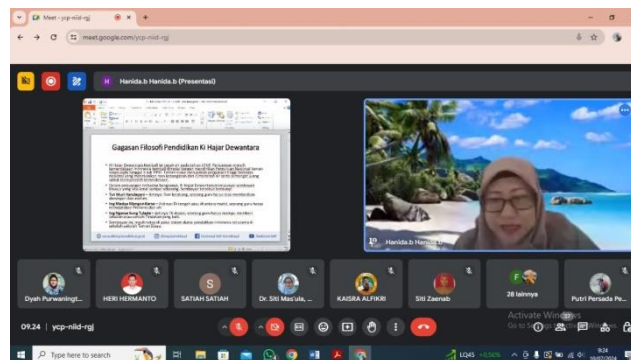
Meet - ycp-niid-rgj
meet.google.com/ycp-niid-rgj

H Hanida.b Hanida.b (Presentasi)

Gagasan Filosofi Pendidikan Ki Hajar Dewantara

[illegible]

Hanida.b Hanida.b

Dyah Purwaningt...
HERI HERMANTO
S
SATIAH SATIAH
Dr. Siti Mas'ula, ...
KAISRA ALFIKRI
Siti Zaenab
28 lainnya
Putri Persada Pe...

09.24 | ycp-niid-rgj

Activate Windows
Go to Settings to activate Windows.

Type here to search
LQ45
9:24
10/07/2024